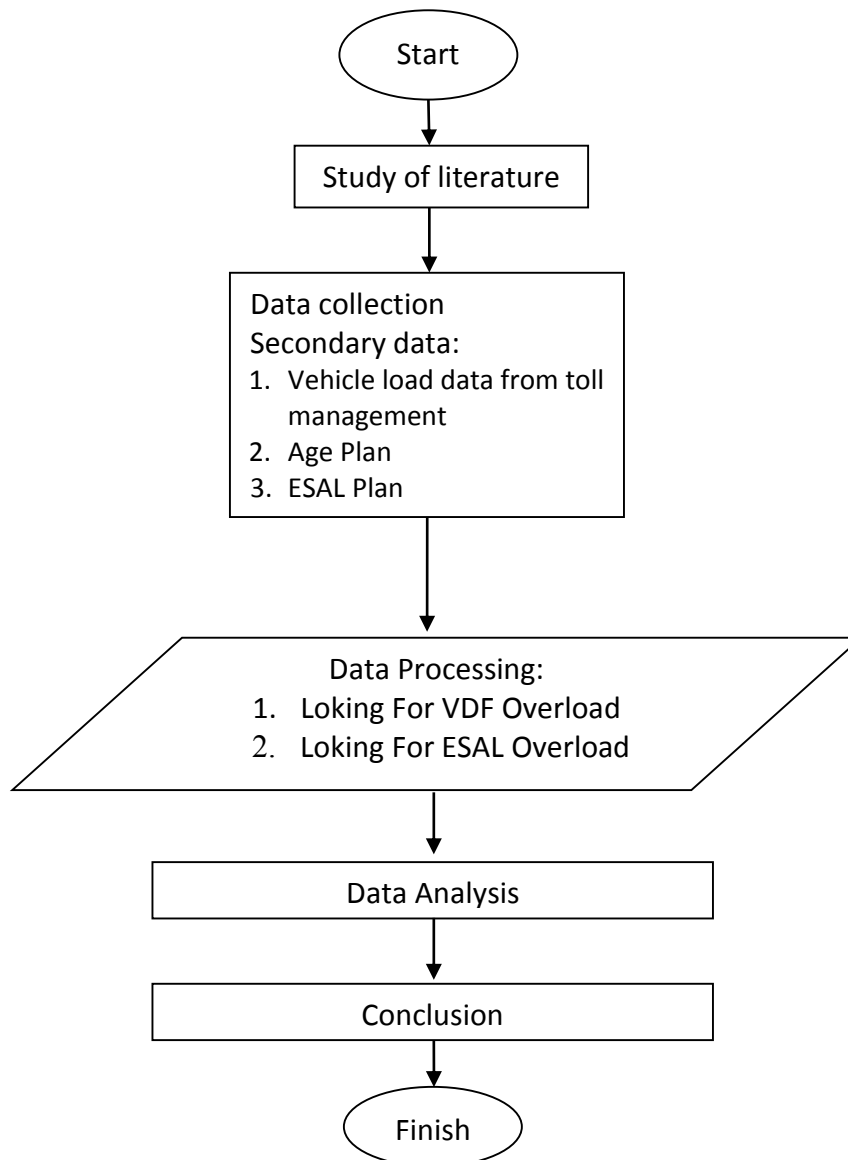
Start

Study of literature

Data collection
Secondary data:
1. Vehicle load data from toll management
2. Age Plan
3. ESAL Plan

Data Processing:
1. Loking For VDF Overload
2. Loking For ESAL Overload

Data Analysis

Conclusion

Finish